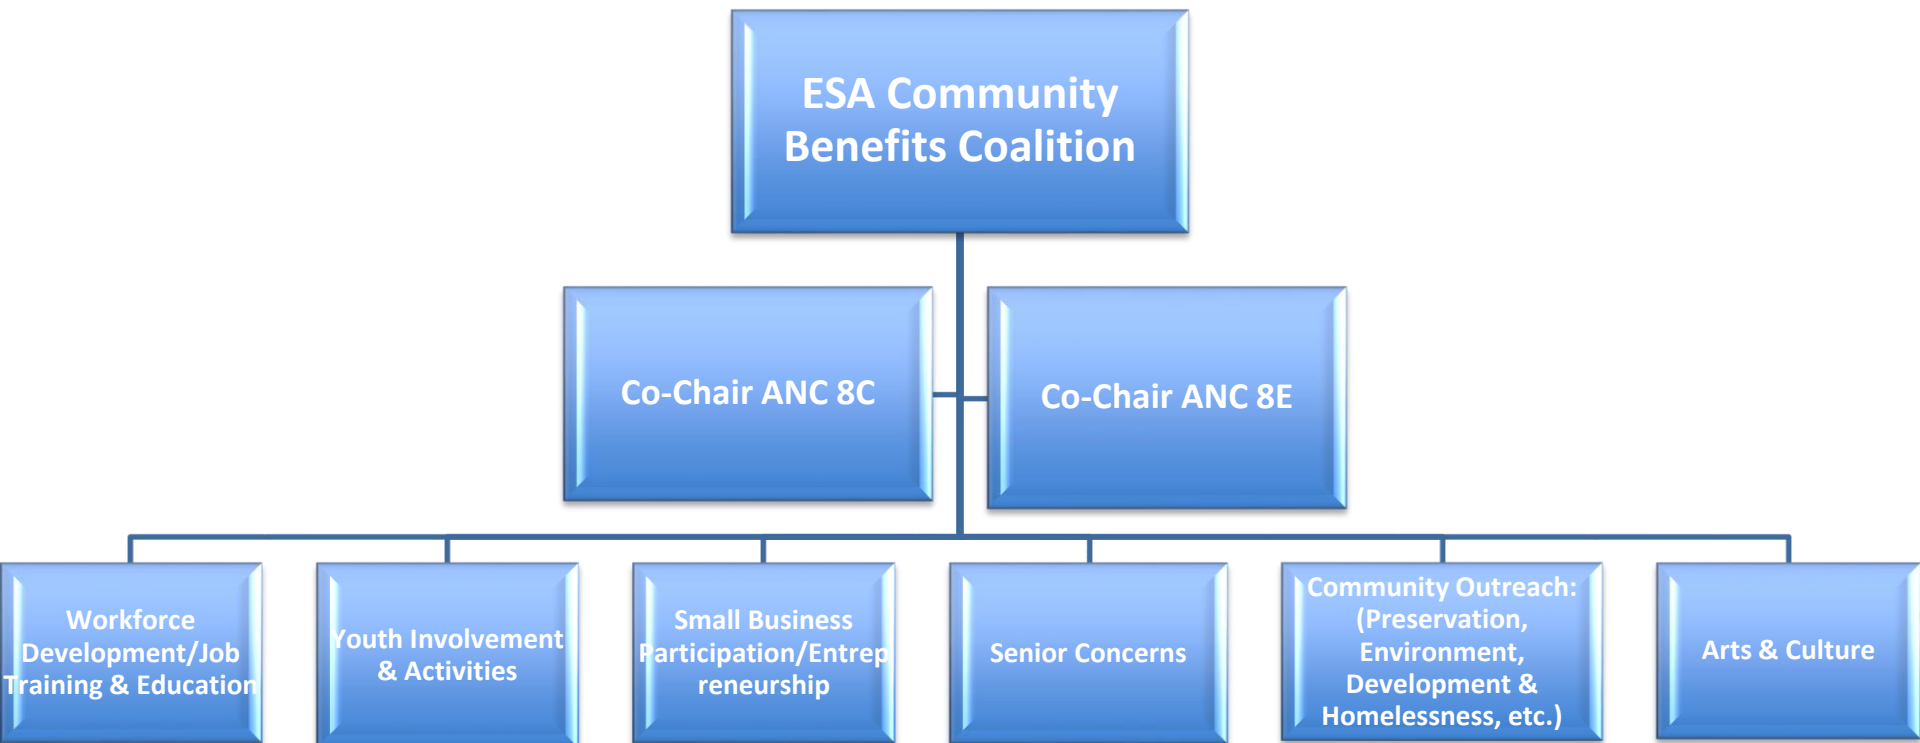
ESA Community Benefits Coalition

Co-Chair ANC 8C

Co-Chair ANC 8E

Workforce Development/Job Training & Education

Youth Involvement & Activities

Small Business Participation/Entrepreneurship

Senior Concerns

Community Outreach: (Preservation, Environment, Development & Homelessness, etc.)

Arts & Culture